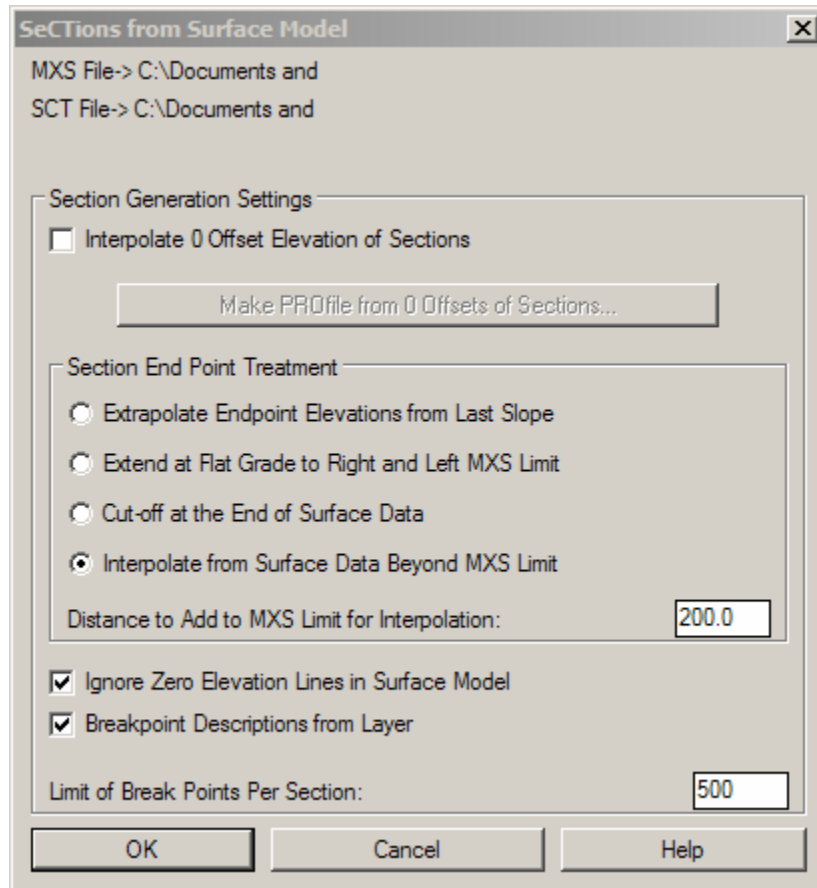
SeCTions from Surface Model

X

MXS File-> C:\Documents and

SCT File-> C:\Documents and

Section Generation Settings

Interpolate 0 Offset Elevation of Sections

Make PROfile from 0 Offsets of Sections...

Section End Point Treatment

Extrapolate Endpoint Elevations from Last Slope

Extend at Flat Grade to Right and Left MXS Limit

Cut-off at the End of Surface Data

Interpolate from Surface Data Beyond MXS Limit

Distance to Add to MXS Limit for Interpolation: 200.0

Ignore Zero Elevation Lines in Surface Model

Breakpoint Descriptions from Layer

Limit of Break Points Per Section: 500

OK

Cancel

Help